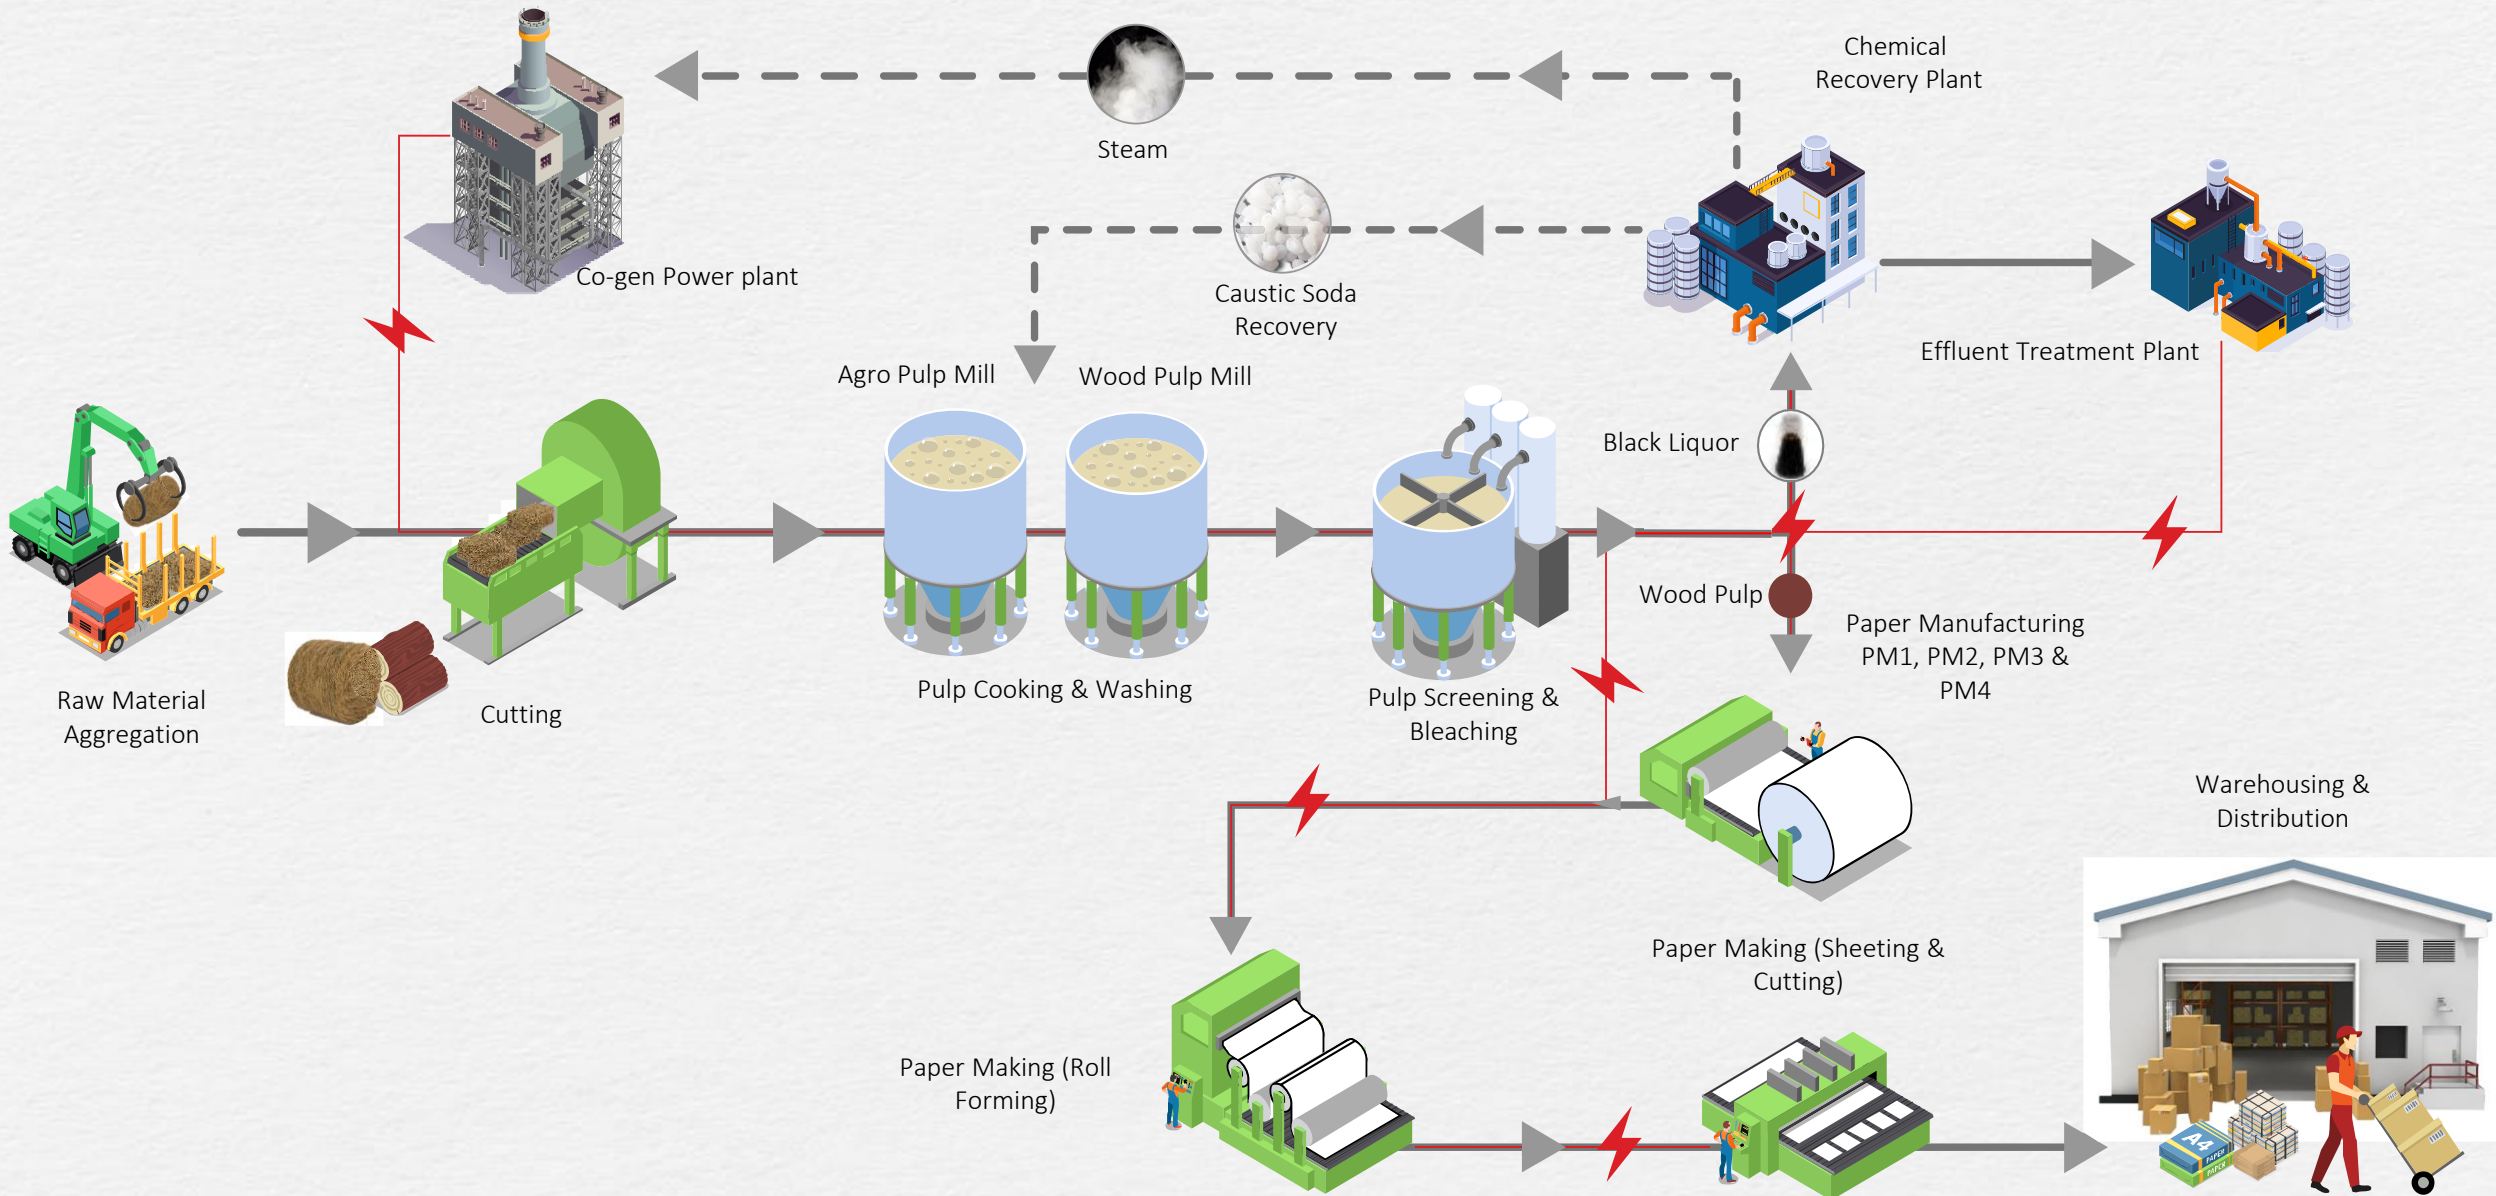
Chemical Recovery Plant

Steam

Co-gen Power plant

Caustic Soda Recovery

Effluent Treatment Plant

Agro Pulp Mill

Wood Pulp Mill

Black Liquor

Raw Material Aggregation

Cutting

Pulp Cooking & Washing

Wood Pulp

Paper Manufacturing PM1, PM2, PM3 & PM4

Pulp Screening & Bleaching

Warehousing & Distribution

Paper Making (Sheeting & Cutting)

Paper Making (Roll Forming)

A4 PAPER